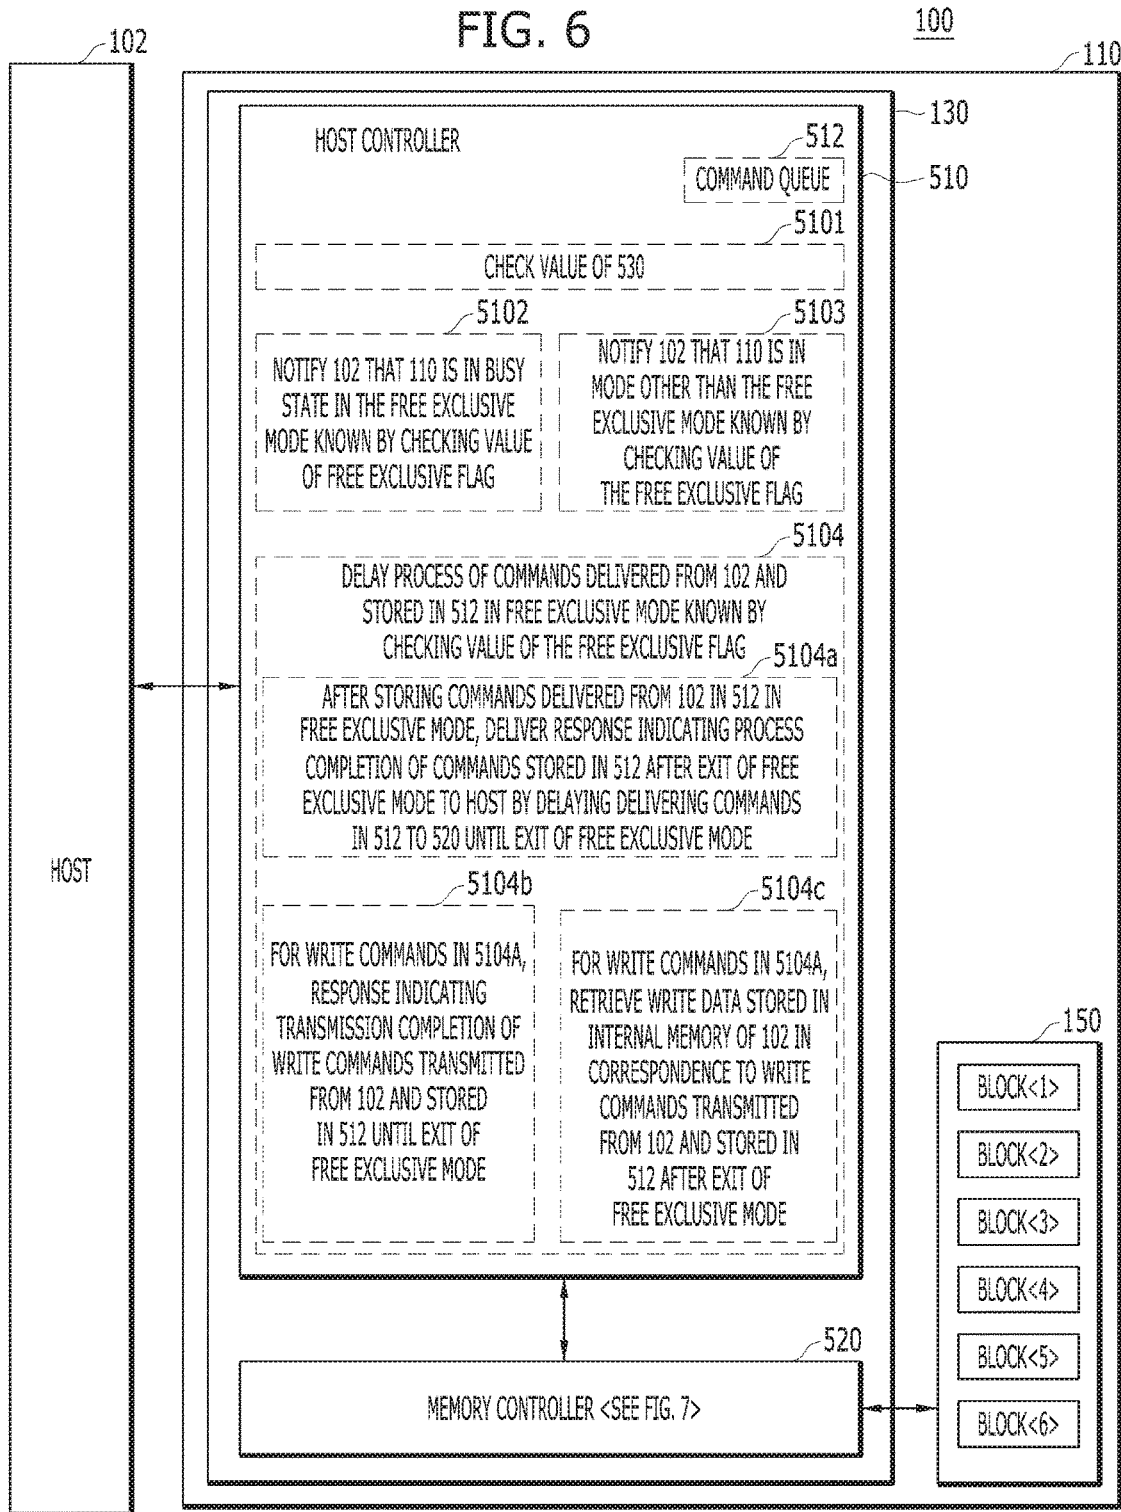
FIG. 6

100

102

110

130

HOST CONTROLLER

512

COMMAND QUEUE

510

5101

CHECK VALUE OF 530

5102

NOTIFY 102 THAT 110 IS IN BUSY STATE IN THE FREE EXCLUSIVE MODE KNOWN BY CHECKING VALUE OF FREE EXCLUSIVE FLAG

5103

NOTIFY 102 THAT 110 IS IN MODE OTHER THAN THE FREE EXCLUSIVE MODE KNOWN BY CHECKING VALUE OF THE FREE EXCLUSIVE FLAG

5104

DELAY PROCESS OF COMMANDS DELIVERED FROM 102 AND STORED IN 512 IN FREE EXCLUSIVE MODE KNOWN BY CHECKING VALUE OF THE FREE EXCLUSIVE FLAG

5104a

AFTER STORING COMMANDS DELIVERED FROM 102 IN 512 IN FREE EXCLUSIVE MODE, DELIVER RESPONSE INDICATING PROCESS COMPLETION OF COMMANDS STORED IN 512 AFTER EXIT OF FREE EXCLUSIVE MODE TO HOST BY DELAYING DELIVERING COMMANDS IN 512 TO 520 UNTIL EXIT OF FREE EXCLUSIVE MODE

HOST

5104b

FOR WRITE COMMANDS IN 5104A, RESPONSE INDICATING TRANSMISSION COMPLETION OF WRITE COMMANDS TRANSMITTED FROM 102 AND STORED IN 512 UNTIL EXIT OF FREE EXCLUSIVE MODE

5104c

FOR WRITE COMMANDS IN 5104A, RETRIEVE WRITE DATA STORED IN INTERNAL MEMORY OF 102 IN CORRESPONDENCE TO WRITE COMMANDS TRANSMITTED FROM 102 AND STORED IN 512 AFTER EXIT OF FREE EXCLUSIVE MODE

150

BLOCK<1>

BLOCK<2>

BLOCK<3>

BLOCK<4>

BLOCK<5>

BLOCK<6>

520

MEMORY CONTROLLER <SEE FIG. 7>